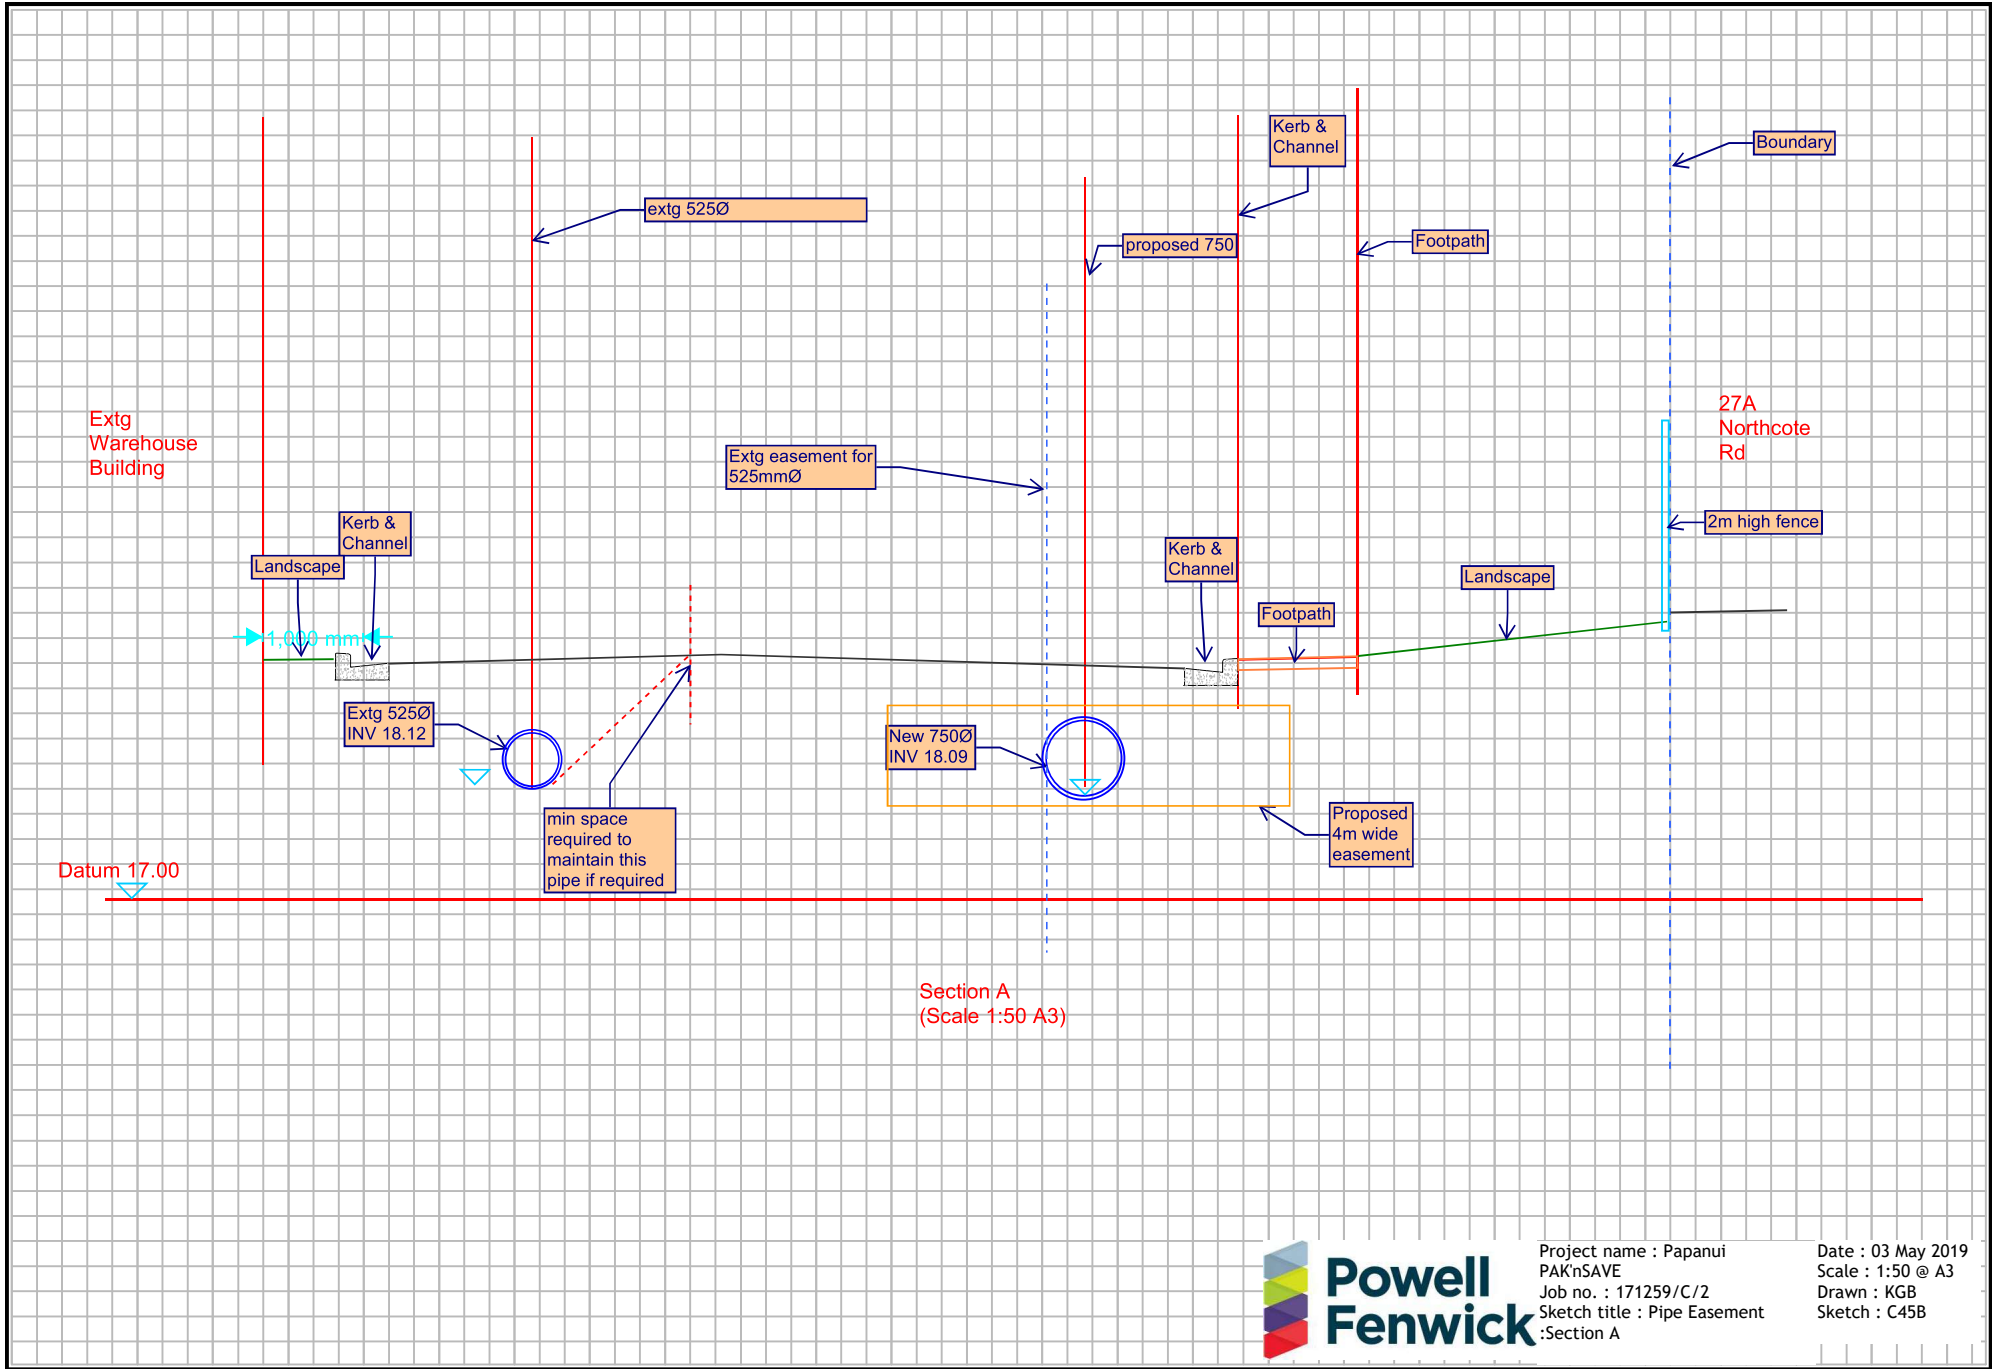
Kerb & Channel

Boundary

extg 525Ø

proposed 750

Footpath

Extg Warehouse Building

Extg easement for 525mmØ

27A Northcote Rd

2m high fence

Kerb & Channel

Landscape

Kerb & Channel

Landscape

Footpath

1,000 mm

Extg 525Ø INV 18.12

New 750Ø INV 18.09

min space required to maintain this pipe if required

Proposed 4m wide easement

Datum 17.00

Section A (Scale 1:50 A3)

Powell Fenwick

Project name : Papanui PAK'nSAVE
Job no. : 171259/C/2
Sketch title : Pipe Easement :Section A

Date : 03 May 2019
Scale : 1:50 @ A3
Drawn : KGB
Sketch : C45B